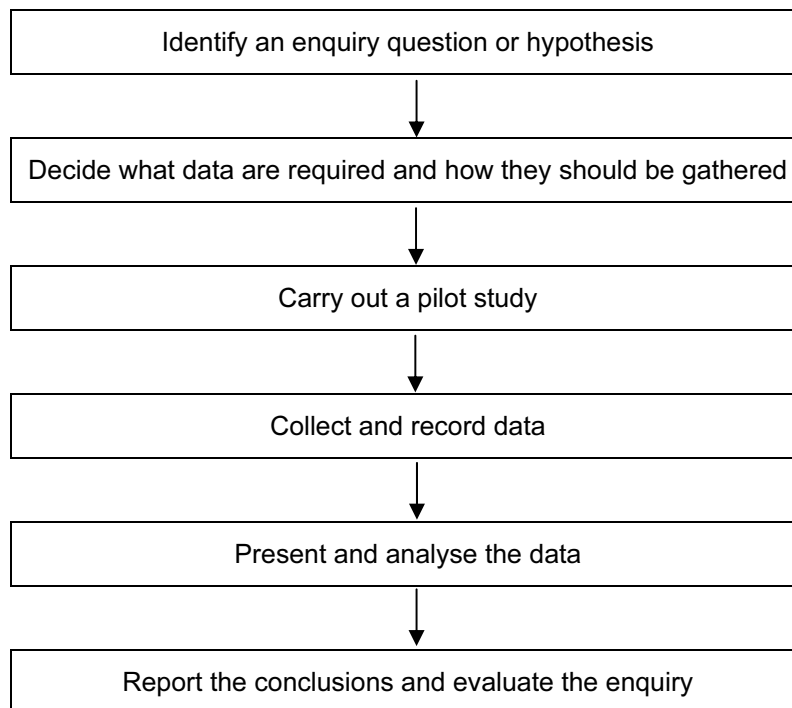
Identify an enquiry question or hypothesis

Decide what data are required and how they should be gathered

Carry out a pilot study

Collect and record data

Present and analyse the data

Report the conclusions and evaluate the enquiry